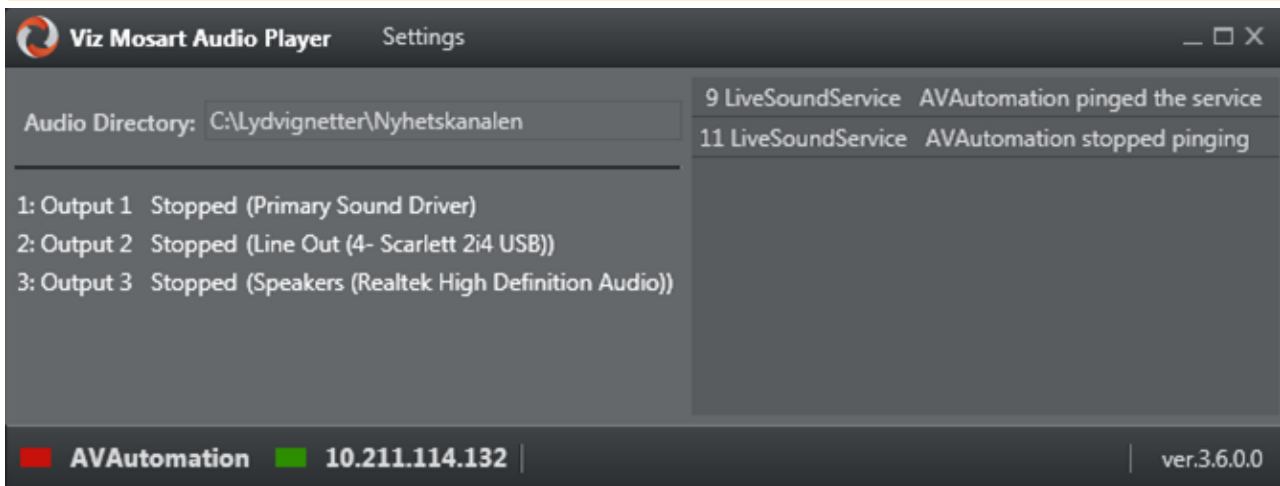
Viz Mosart Audio Player Settings _ □ X

Audio Directory: C:\Lydvignetter\Nyhetskanalen

1: Output 1 Stopped (Primary Sound Driver)
2: Output 2 Stopped (Line Out (4- Scarlett 2i4 USB))
3: Output 3 Stopped (Speakers (Realtek High Definition Audio))

9 LiveSoundService AVAutomation pinged the service
11 LiveSoundService AVAutomation stopped pinging

AVAutomation 10.211.114.132 ver.3.6.0.0